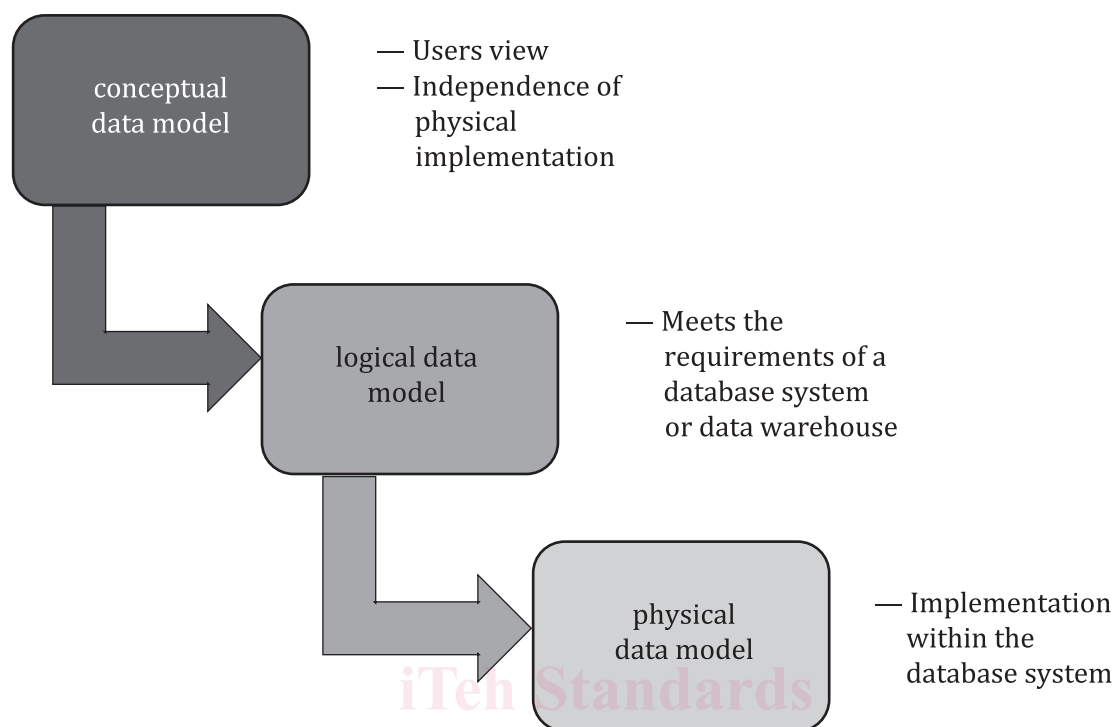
conceptual data model

— Users view
— Independence of physical implementation

logical data model

— Meets the requirements of a database system or data warehouse

physical data model

— Implementation within the database system

iTeh Standards